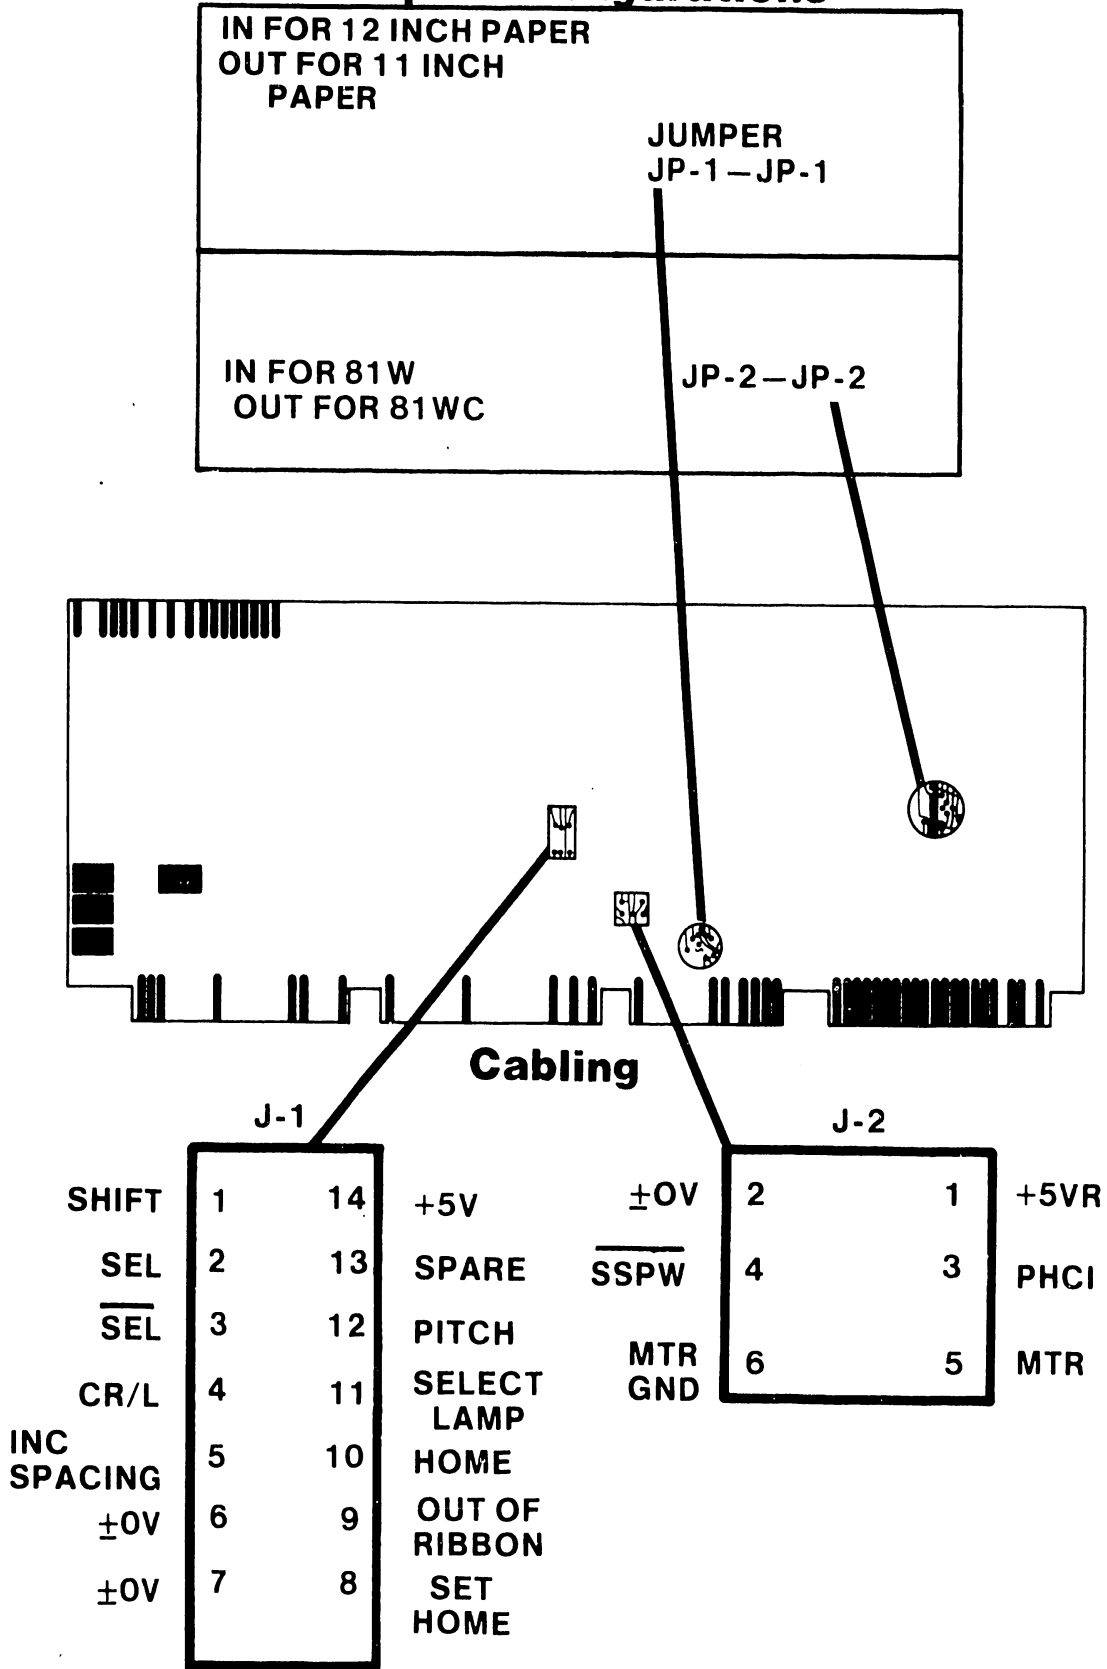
IN FOR 12 INCH PAPER
OUT FOR 11 INCH PAPER

JUMPER
JP-1 — JP-1

IN FOR 81W
OUT FOR 81WC

JP-2 — JP-2

Cabling

J-1

| | | | |
|---|---|---|---|
| SHIFT | 1 | 14 | +5V |
| SEL | 2 | 13 | SPARE |
| $\overline{SEL}$ | 3 | 12 | PITCH |
| CR/L | 4 | 11 | SELECT LAMP |
| INC SPACING | 5 | 10 | HOME |
| $\pm$0V | 6 | 9 | OUT OF RIBBON |
| $\pm$0V | 7 | 8 | SET HOME |

J-2

| | | | |
|---|---|---|---|
| $\pm$0V | 2 | 1 | +5VR |
| $\overline{SSPW}$ | 4 | 3 | PHCI |
| MTR GND | 6 | 5 | MTR |